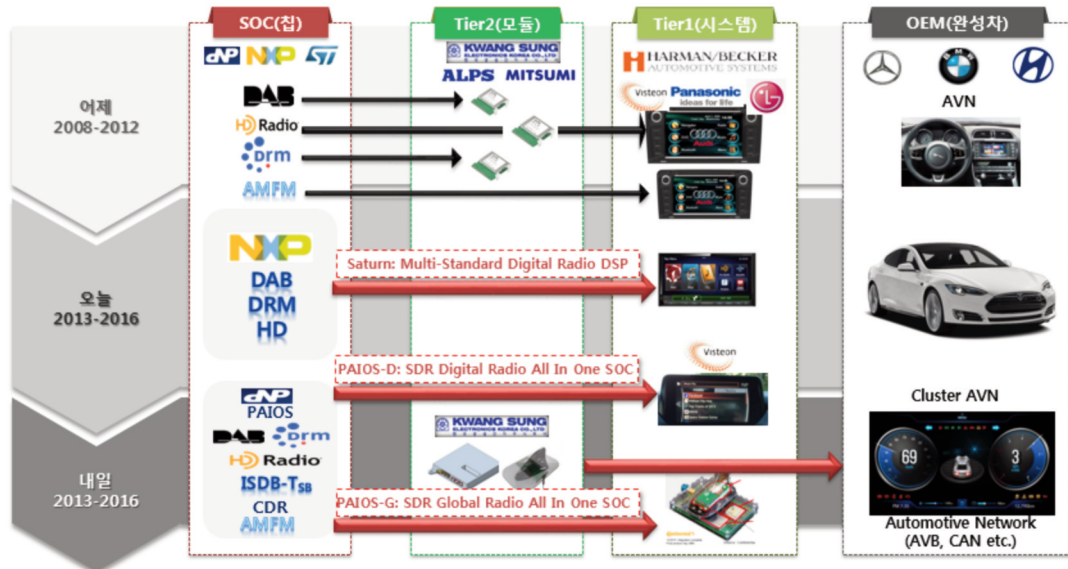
SOC(칩)

Tier2(모듈)

Tier1(시스템)

OEM(완성차)

dNP NXP ST

KWANG SUNG ELECTRONICS KOREA CO.,LTD.

ALPS MITSUMI

HARMAN/BECKER AUTOMOTIVE SYSTEMS

Visteon Panasonic ideas for life LG

AVN

어제
2008-2012

DAB

HD Radio

drm

AMFM

NXP
DAB
DRM
HD

Saturn: Multi-Standard Digital Radio DSP

오늘
2013-2016

Visteon

PAIOS-D: SDR Digital Radio All In One SOC

Cluster AVN

dNP
PAIOS

DAB drm

HD Radio

ISDB-$T_{SB}$

CDR

AMFM

KWANG SUNG ELECTRONICS KOREA CO.,LTD.

내일
2013-2016

PAIOS-G: SDR Global Radio All In One SOC

69

3

Automotive Network
(AVB, CAN etc.)